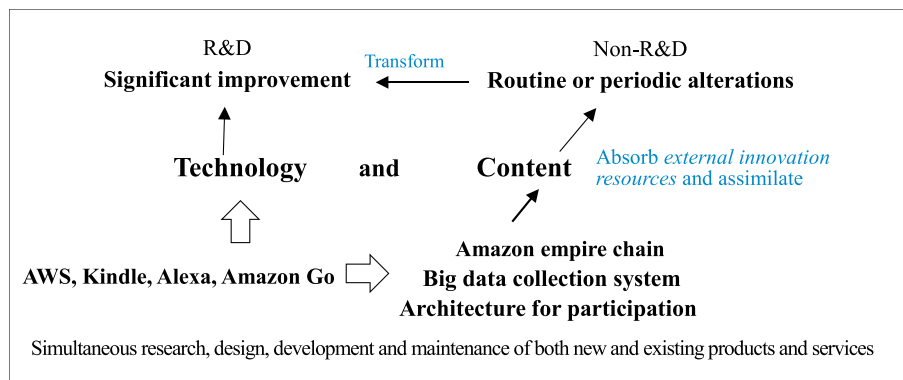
R&D
Significant improvement

Transform

Non-R&D
Routine or periodic alterations

Technology and Content

Absorb *external innovation resources* and assimilate

Amazon empire chain
Big data collection system
Architecture for participation

AWS, Kindle, Alexa, Amazon Go

Simultaneous research, design, development and maintenance of both new and existing products and services